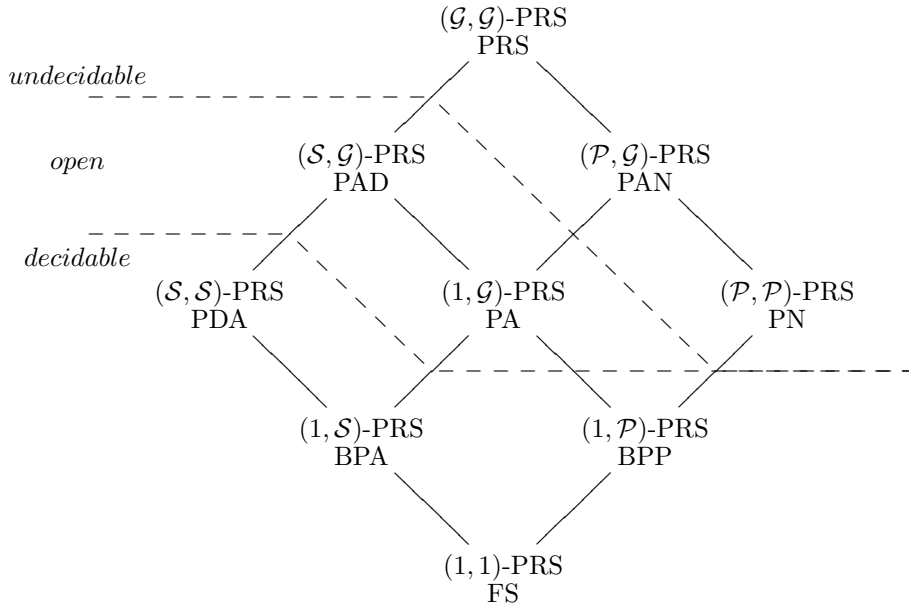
$(\mathcal{G},\mathcal{G})$-PRS
PRS

*undecidable*

*open*

$(\mathcal{S},\mathcal{G})$-PRS
PAD

$(\mathcal{P},\mathcal{G})$-PRS
PAN

*decidable*

$(\mathcal{S},\mathcal{S})$-PRS
PDA

$(1,\mathcal{G})$-PRS
PA

$(\mathcal{P},\mathcal{P})$-PRS
PN

$(1,\mathcal{S})$-PRS
BPA

$(1,\mathcal{P})$-PRS
BPP

$(1,1)$-PRS
FS